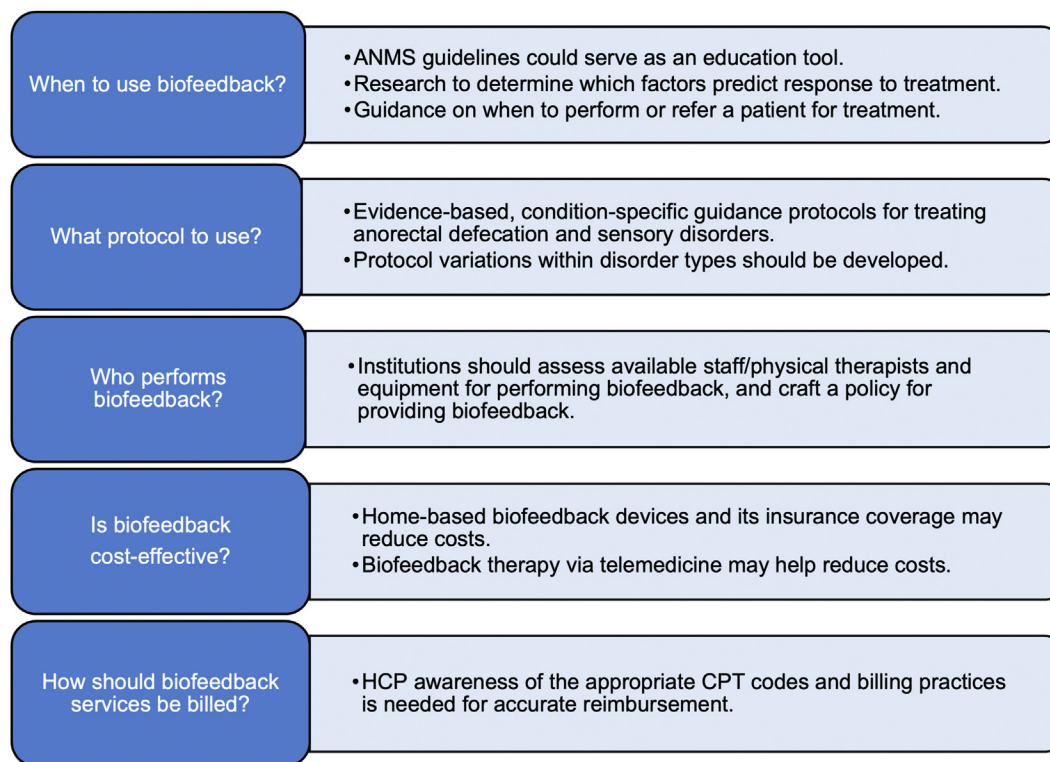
When to use biofeedback?

• ANMS guidelines could serve as an education tool.
• Research to determine which factors predict response to treatment.
• Guidance on when to perform or refer a patient for treatment.

What protocol to use?

• Evidence-based, condition-specific guidance protocols for treating anorectal defecation and sensory disorders.
• Protocol variations within disorder types should be developed.

Who performs biofeedback?

• Institutions should assess available staff/physical therapists and equipment for performing biofeedback, and craft a policy for providing biofeedback.

Is biofeedback cost-effective?

• Home-based biofeedback devices and its insurance coverage may reduce costs.
• Biofeedback therapy via telemedicine may help reduce costs.

How should biofeedback services be billed?

• HCP awareness of the appropriate CPT codes and billing practices is needed for accurate reimbursement.